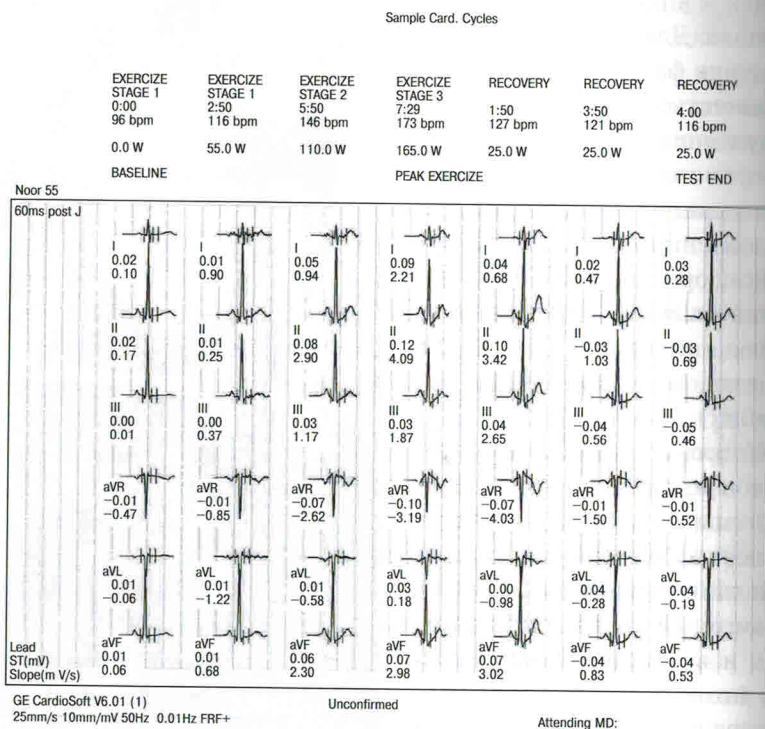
Sample Card. Cycles

| EXERCIZE STAGE 1 0:00 96 bpm | EXERCIZE STAGE 1 2:50 116 bpm | EXERCIZE STAGE 2 5:50 146 bpm | EXERCIZE STAGE 3 7:29 173 bpm | RECOVERY 1:50 127 bpm | RECOVERY 3:50 121 bpm | RECOVERY 4:00 116 bpm |
|---|---|---|---|---|---|---|
| 0.0 W | 55.0 W | 110.0 W | 165.0 W | 25.0 W | 25.0 W | 25.0 W |
| BASELINE | | | PEAK EXERCIZE | | | TEST END |

Noor 55

60ms post J

| I 0.02 0.10 | I 0.01 0.90 | I 0.05 0.94 | I 0.09 2.21 | I 0.04 0.68 | I 0.02 0.47 | I 0.03 0.28 |
|---|---|---|---|---|---|---|
| II 0.02 0.17 | II 0.01 0.25 | II 0.08 2.90 | II 0.12 4.09 | II 0.10 3.42 | II −0.03 1.03 | II −0.03 0.69 |
| III 0.00 0.01 | III 0.00 0.37 | III 0.03 1.17 | III 0.03 1.87 | III 0.04 2.65 | III −0.04 0.56 | III −0.05 0.46 |
| aVR −0.01 −0.47 | aVR −0.01 −0.85 | aVR −0.07 −2.62 | aVR −0.10 −3.19 | aVR −0.07 −4.03 | aVR −0.01 −1.50 | aVR −0.01 −0.52 |
| aVL 0.01 −0.06 | aVL 0.01 −1.22 | aVL 0.01 −0.58 | aVL 0.03 0.18 | aVL 0.00 −0.98 | aVL 0.04 −0.28 | aVL 0.04 −0.19 |
| aVF 0.01 0.06 | aVF 0.01 0.68 | aVF 0.06 2.30 | aVF 0.07 2.98 | aVF 0.07 3.02 | aVF −0.04 0.83 | aVF −0.04 0.53 |

Lead
ST(mV)
Slope(m V/s)

GE CardioSoft V6.01 (1)
25mm/s 10mm/mV 50Hz 0.01Hz FRF+

Unconfirmed

Attending MD: